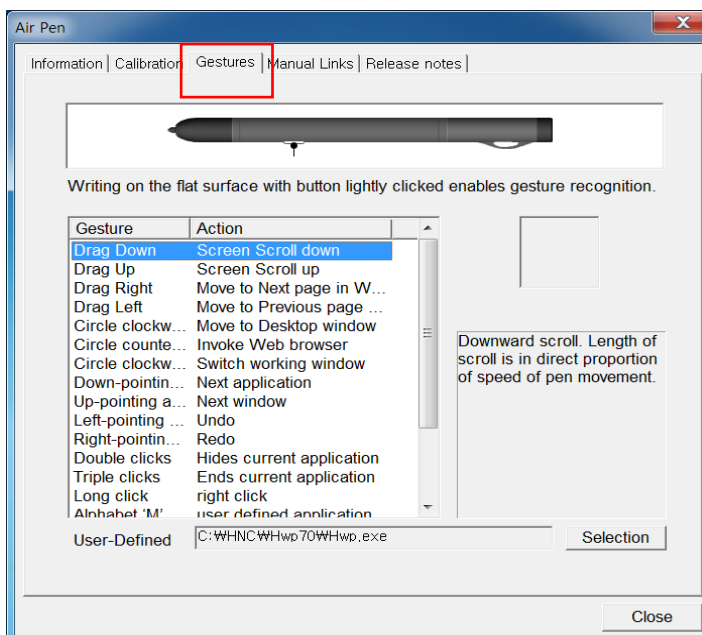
Air Pen

Information | Calibration | Gestures | Manual Links | Release notes

Writing on the flat surface with button lightly clicked enables gesture recognition.

| Gesture | Action |
|---|---|
| Drag Down | Screen Scroll down |
| Drag Up | Screen Scroll up |
| Drag Right | Move to Next page in W... |
| Drag Left | Move to Previous page ... |
| Circle clockw... | Move to Desktop window |
| Circle counte... | Invoke Web browser |
| Circle clockw... | Switch working window |
| Down-pointin... | Next application |
| Up-pointing a... | Next window |
| Left-pointing ... | Undo |
| Right-pointin... | Redo |
| Double clicks | Hides current application |
| Triple clicks | Ends current application |
| Long click | right click |
| Alphabet 'M' | user defined application |

Downward scroll. Length of scroll is in direct proportion of speed of pen movement.

User-Defined C:₩HNC₩Hwp70₩Hwp.exe Selection

Close